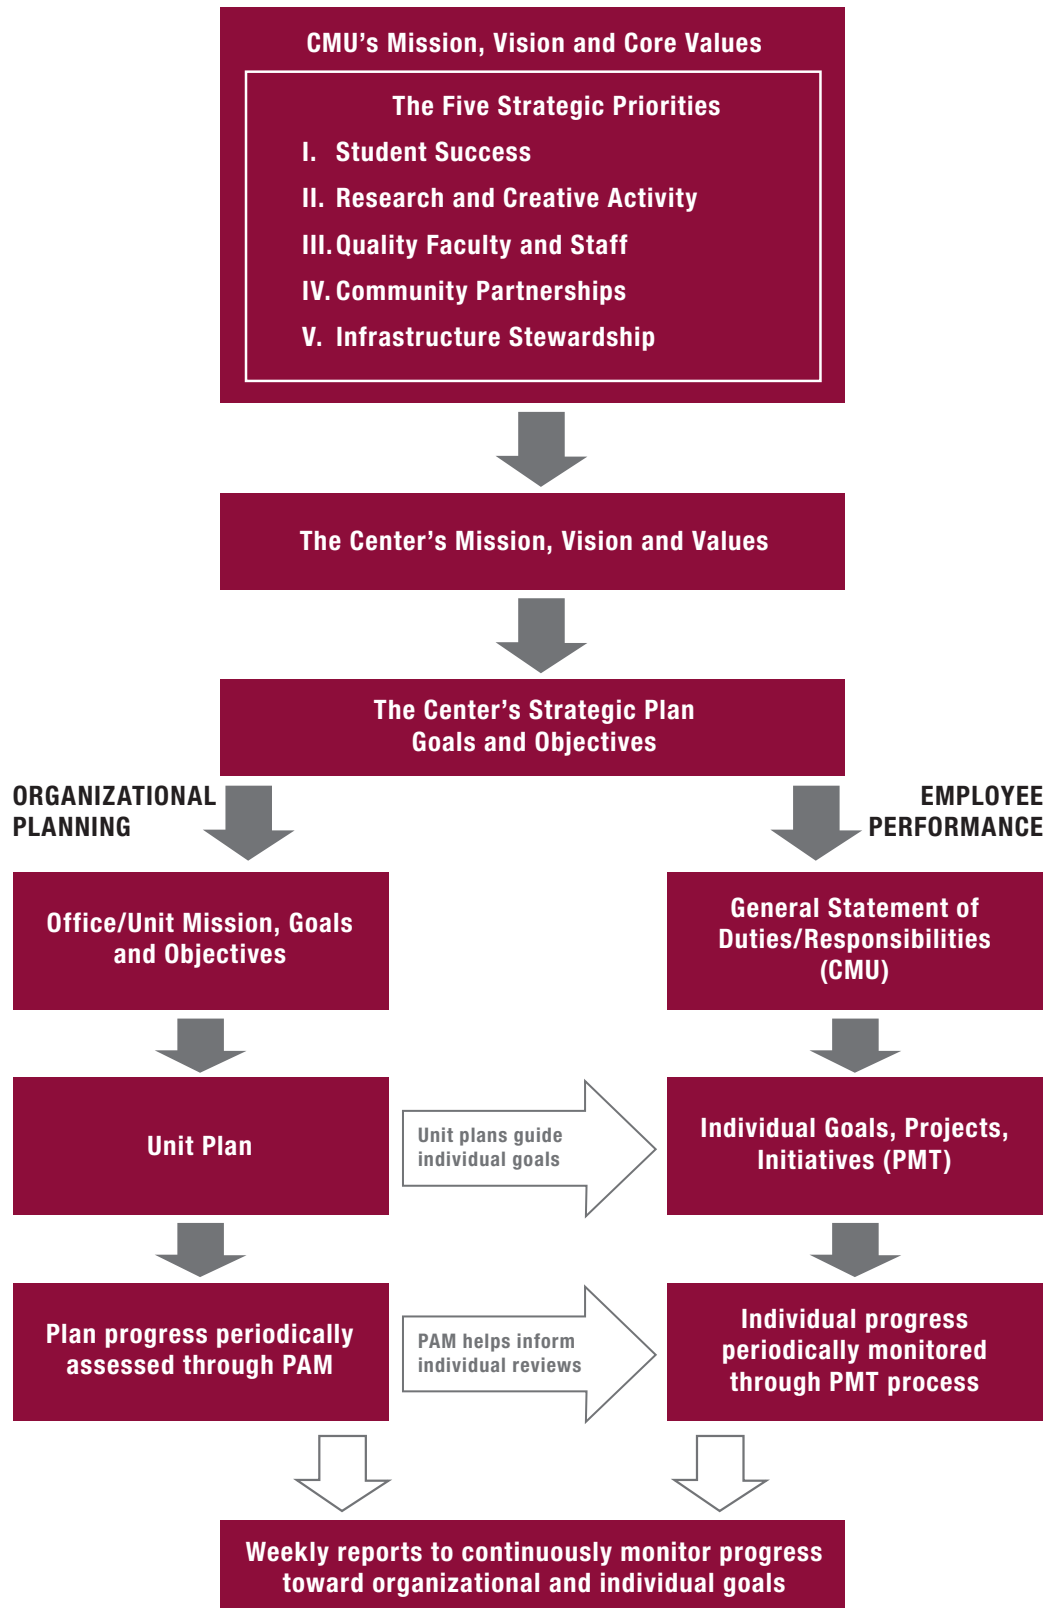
CMU's Mission, Vision and Core Values

The Five Strategic Priorities

I. Student Success

II. Research and Creative Activity

III. Quality Faculty and Staff

IV. Community Partnerships

V. Infrastructure Stewardship

The Center's Mission, Vision and Values

The Center's Strategic Plan
Goals and Objectives

ORGANIZATIONAL PLANNING

EMPLOYEE PERFORMANCE

Office/Unit Mission, Goals and Objectives

General Statement of Duties/Responsibilities (CMU)

Unit Plan

Unit plans guide individual goals

Individual Goals, Projects, Initiatives (PMT)

Plan progress periodically assessed through PAM

PAM helps inform individual reviews

Individual progress periodically monitored through PMT process

Weekly reports to continuously monitor progress toward organizational and individual goals